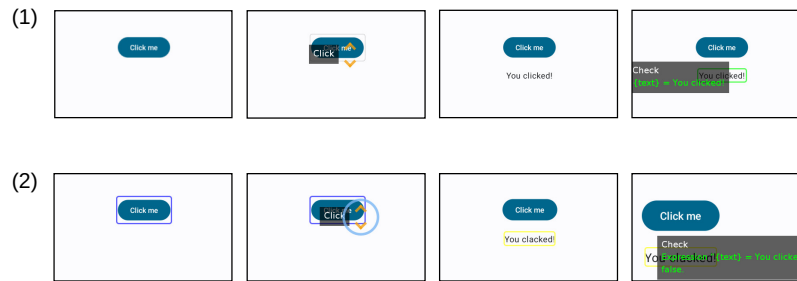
(1)

Click me

Click me
Click

Click me
You clicked!

Click me
Check
{text} = You clicked!
You clicked!

(2)

Click me

Click me
Click

Click me
You clacked!

Click me
Check
Expression {text} = You clicked!
false.
You clacked!